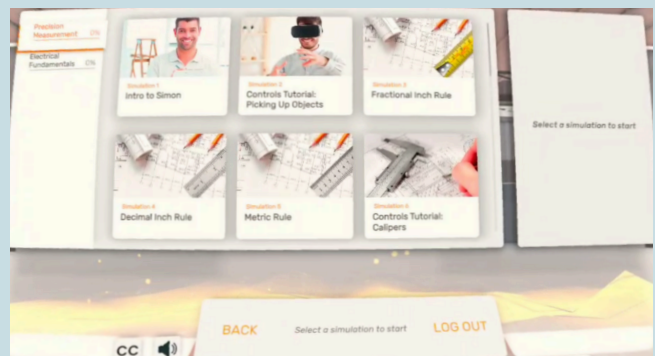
Precision Measurement 0%

Electrical Fundamentals 0%

Simulation 1
Intro to Simon

Simulation 2
Controls Tutorial: Picking Up Objects

Simulation 3
Fractional Inch Rule

Simulation 4
Decimal Inch Rule

Simulation 5
Metric Rule

Simulation 6
Controls Tutorial: Calipers

Select a simulation to start

BACK

Select a simulation to start

LOG OUT

CC